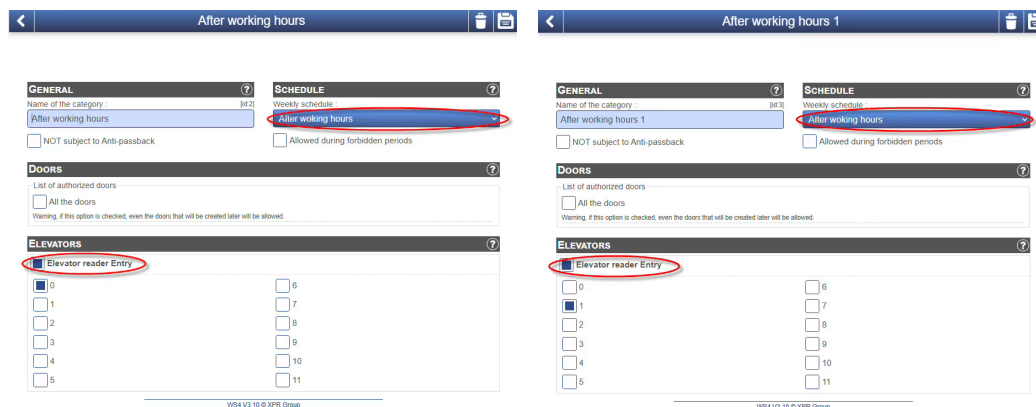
After working hours

GENERAL
Name of the category :
[id:2]
After working hours
NOT subject to Anti-passback

SCHEDULE
Weekly schedule :
After woking hours
Allowed during forbidden periods

DOORS
List of authorized doors
All the doors
Warning, if this option is checked, even the doors that will be created later will be allowed.

ELEVATORS
Elevator reader Entry
0
1
2
3
4
5
6
7
8
9
10
11

WS4 V3.10 © XPR Group

After working hours 1

GENERAL
Name of the category :
[id:3]
After working hours 1
NOT subject to Anti-passback

SCHEDULE
Weekly schedule :
After woking hours
Allowed during forbidden periods

DOORS
List of authorized doors
All the doors
Warning, if this option is checked, even the doors that will be created later will be allowed.

ELEVATORS
Elevator reader Entry
0
1
2
3
4
5
6
7
8
9
10
11

WS4 V3.10 © XPR Group